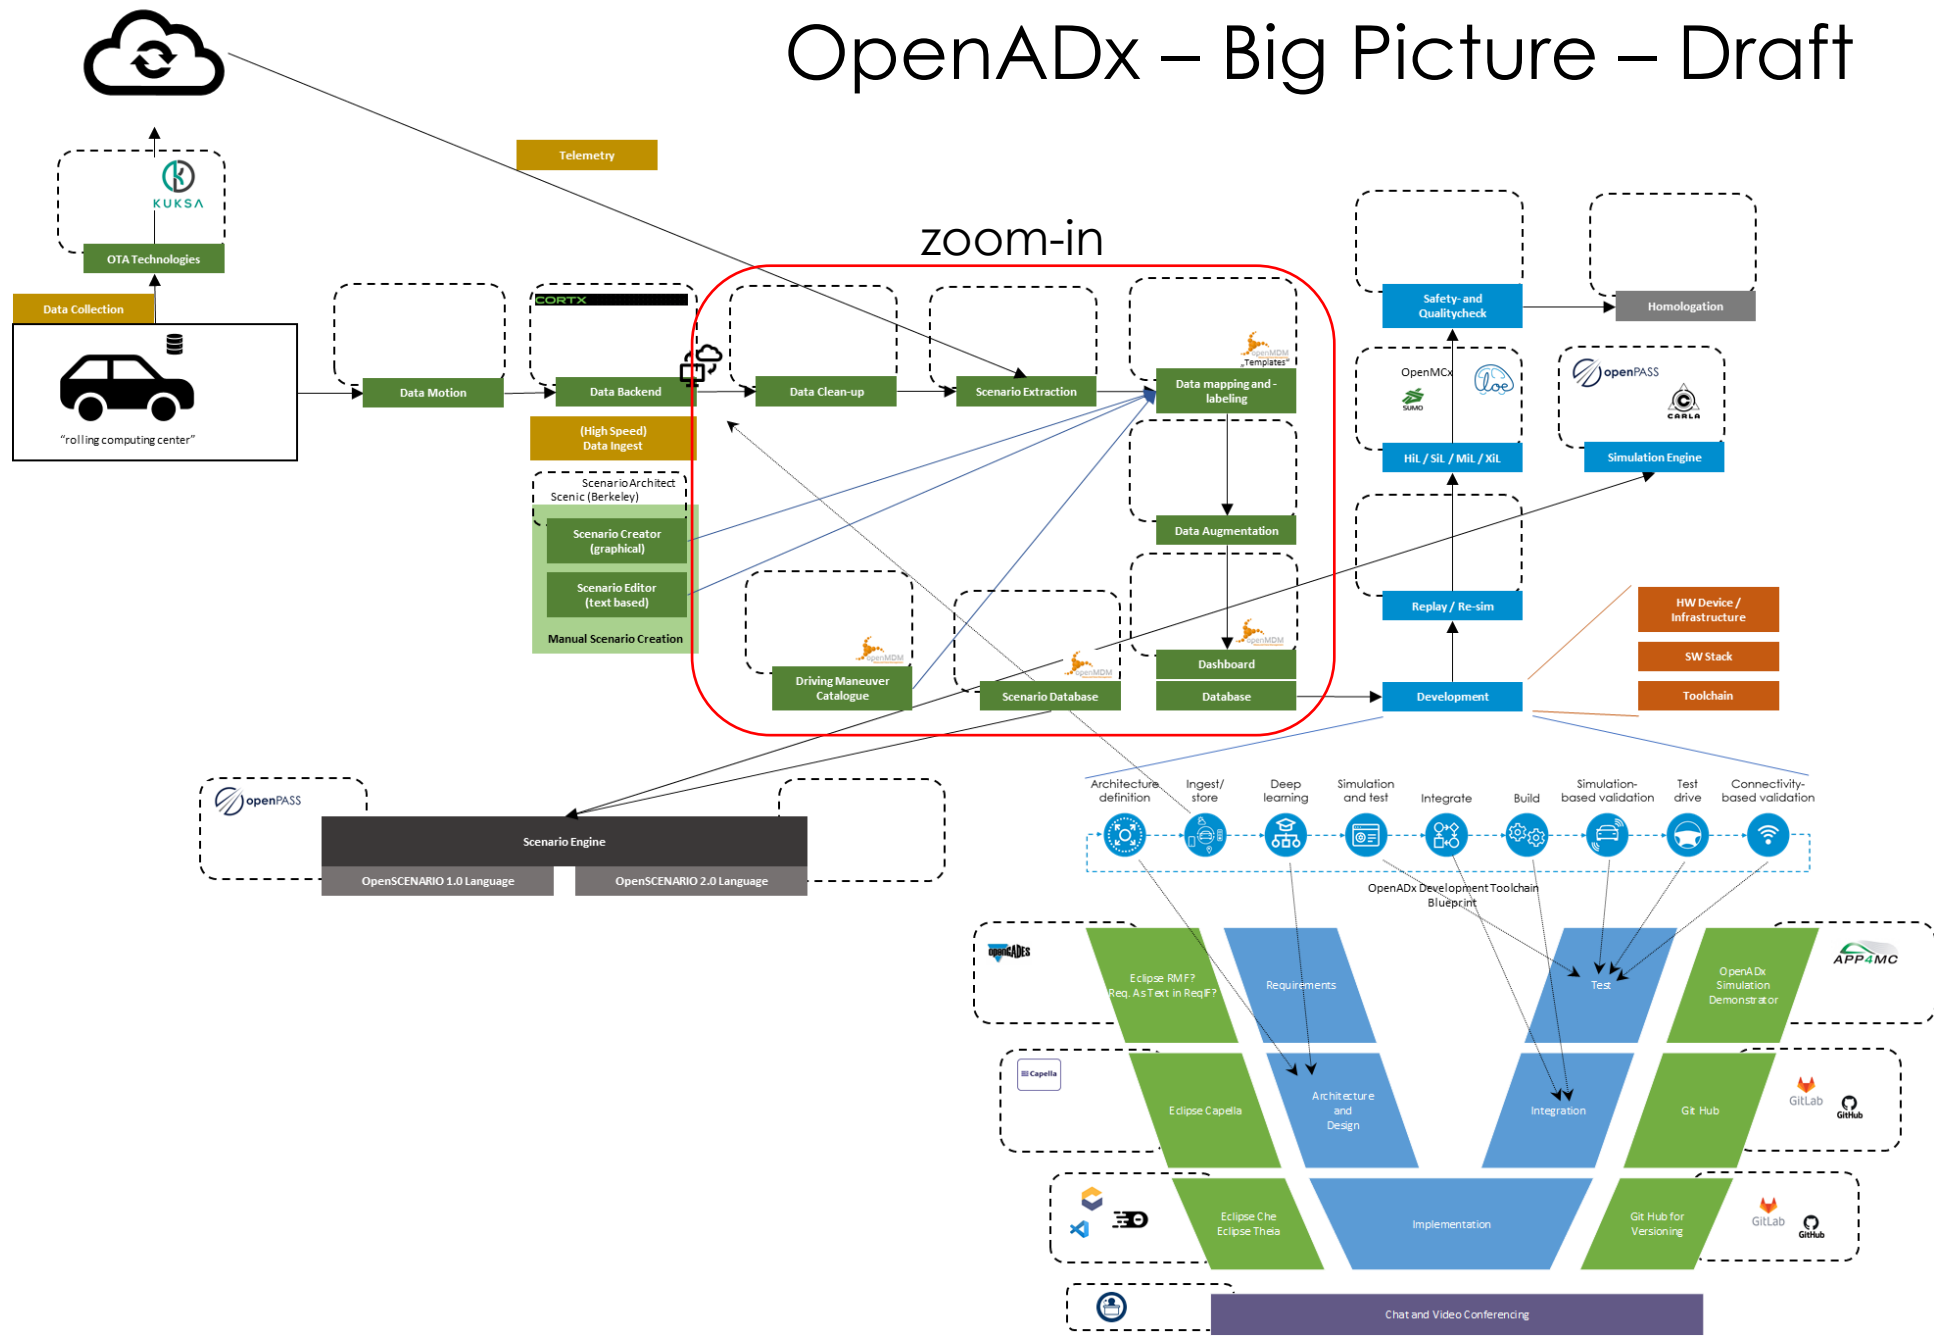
OpenADx – Big Picture – Draft

KUKSA

OTA Technologies

Telemetry

Data Collection

"rolling computing center"

zoom-in

Data Motion

CORTX

Data Backend

(High Speed) Data Ingest

Data Clean-up

Scenario Extraction

openMDM Templates

Data mapping and - labeling

Data Augmentation

openMDM

Dashboard

Database

Scenario Architect Scenic (Berkeley)

Scenario Creator (graphical)

Scenario Editor (text based)

Manual Scenario Creation

openMDM

Driving Maneuver Catalogue

openMDM

Scenario Database

Safety- and Qualitycheck

Homologation

OpenMCx

SUMO

HiL / SiL / MiL / XiL

openPASS

CARLA

Simulation Engine

Replay / Re-sim

Development

HW Device / Infrastructure

SW Stack

Toolchain

openPASS

Scenario Engine

OpenSCENARIO 1.0 Language

OpenSCENARIO 2.0 Language

Architecture definition

Ingest/ store

Deep learning

Simulation and test

Integrate

Build

Simulation-based validation

Test drive

Connectivity-based validation

OpenADx Development Toolchain Blueprint

openADES

Eclipse RMF? Req. AsText in ReqIF?

Requirements

Test

OpenADx Simulation Demonstrator

APP4MC

Capella

Eclipse Capella

Architecture and Design

Integration

Git Hub

GitLab

GitHub

Eclipse Che Eclipse Theia

Implementation

Git Hub for Versioning

GitLab

GitHub

Chat and Video Conferencing